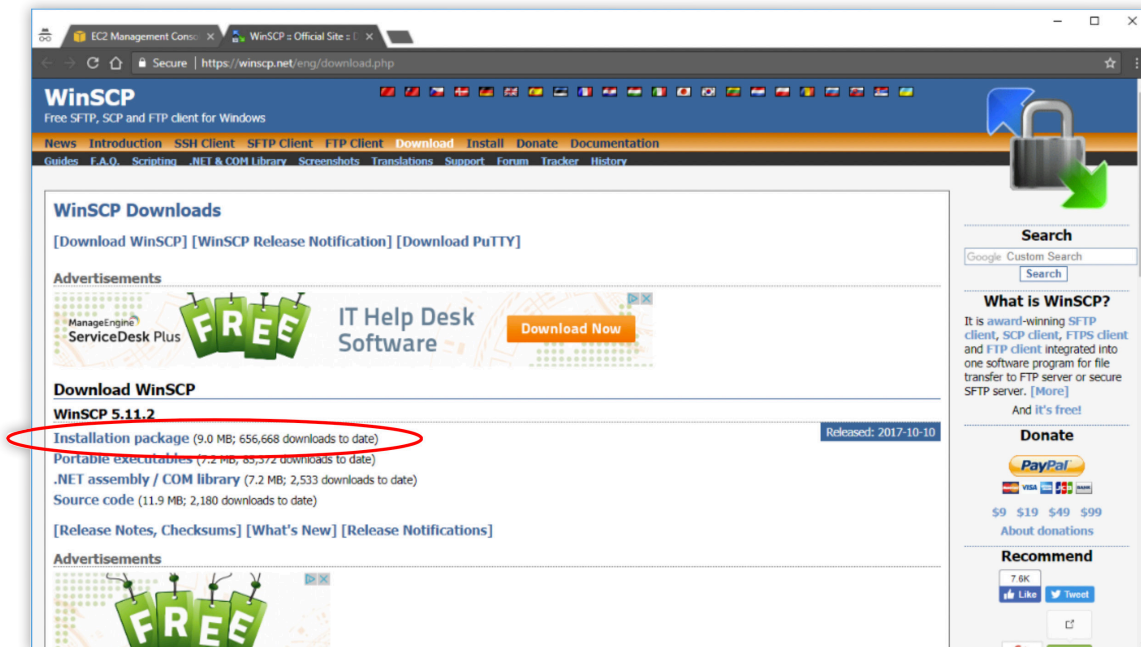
EC2 Management Conso ×
WinSCP :: Official Site :: ×

Secure | https://winscp.net/eng/download.php

WinSCP
Free SFTP, SCP and FTP client for Windows

News Introduction SSH Client SFTP Client FTP Client Download Install Donate Documentation
Guides F.A.Q. Scripting .NET & COM Library Screenshots Translations Support Forum Tracker History

WinSCP Downloads

[Download WinSCP] [WinSCP Release Notification] [Download PuTTY]

Advertisements

ManageEngine ServiceDesk Plus FREE IT Help Desk Software Download Now

Download WinSCP

WinSCP 5.11.2

Installation package (9.0 MB; 656,668 downloads to date)
Released: 2017-10-10
Portable executables (7.2 MB; 83,372 downloads to date)
.NET assembly / COM library (7.2 MB; 2,533 downloads to date)
Source code (11.9 MB; 2,180 downloads to date)

[Release Notes, Checksums] [What's New] [Release Notifications]

Advertisements

FREE

Search
Google Custom Search
Search

What is WinSCP?
It is award-winning SFTP client, SCP client, FTPS client and FTP client integrated into one software program for file transfer to FTP server or secure SFTP server. [More]
And it's free!

Donate
PayPal
$9 $19 $49 $99
About donations

Recommend
7.6K
Like
Tweet